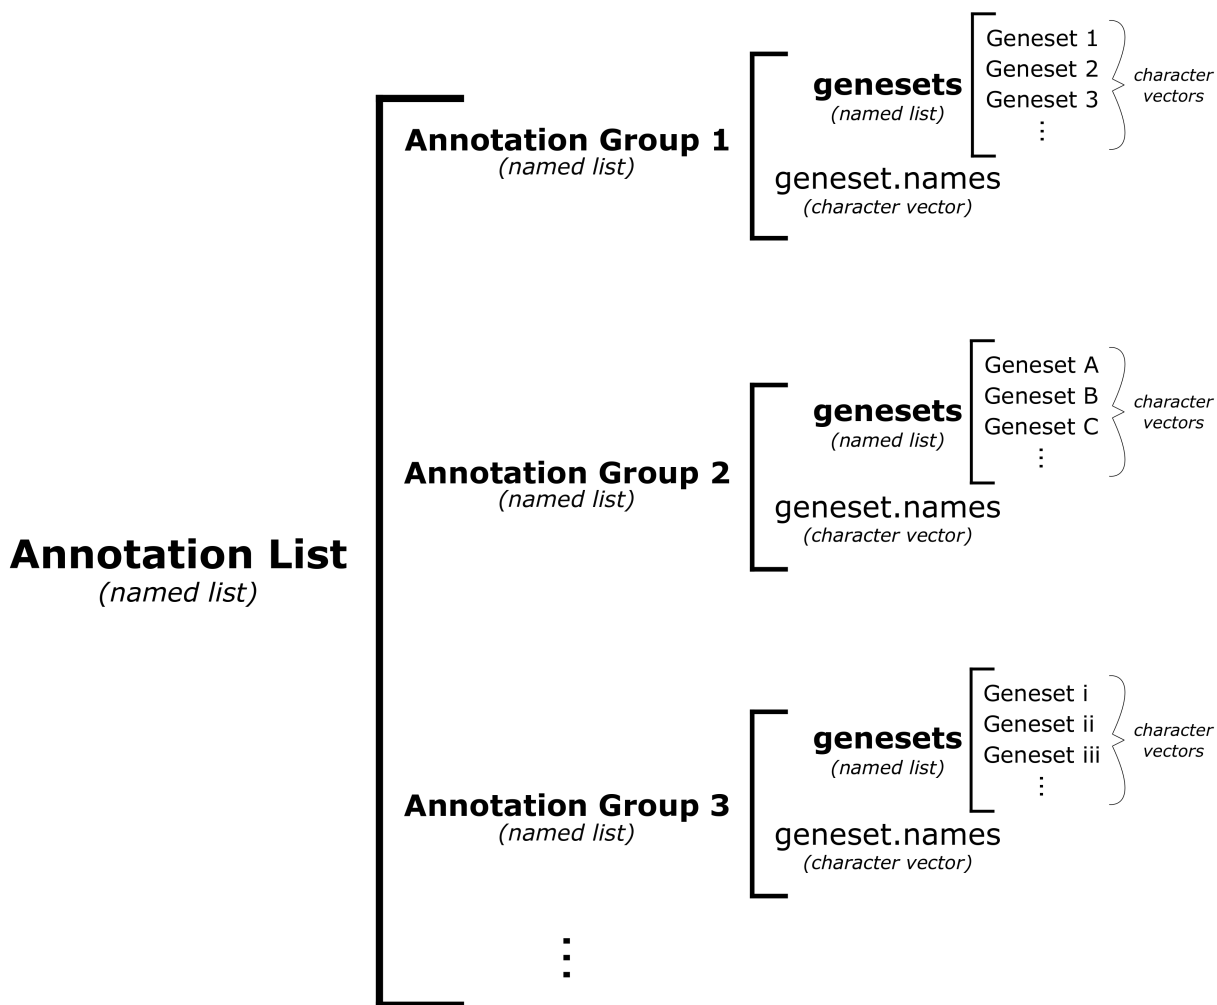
Annotation List
(named list)

Annotation Group 1
(named list)

genesets
(named list)

Geneset 1
Geneset 2
Geneset 3
⋮

character vectors

geneset.names
(character vector)

Annotation Group 2
(named list)

genesets
(named list)

Geneset A
Geneset B
Geneset C
⋮

character vectors

geneset.names
(character vector)

Annotation Group 3
(named list)

genesets
(named list)

Geneset i
Geneset ii
Geneset iii
⋮

character vectors

geneset.names
(character vector)

⋮